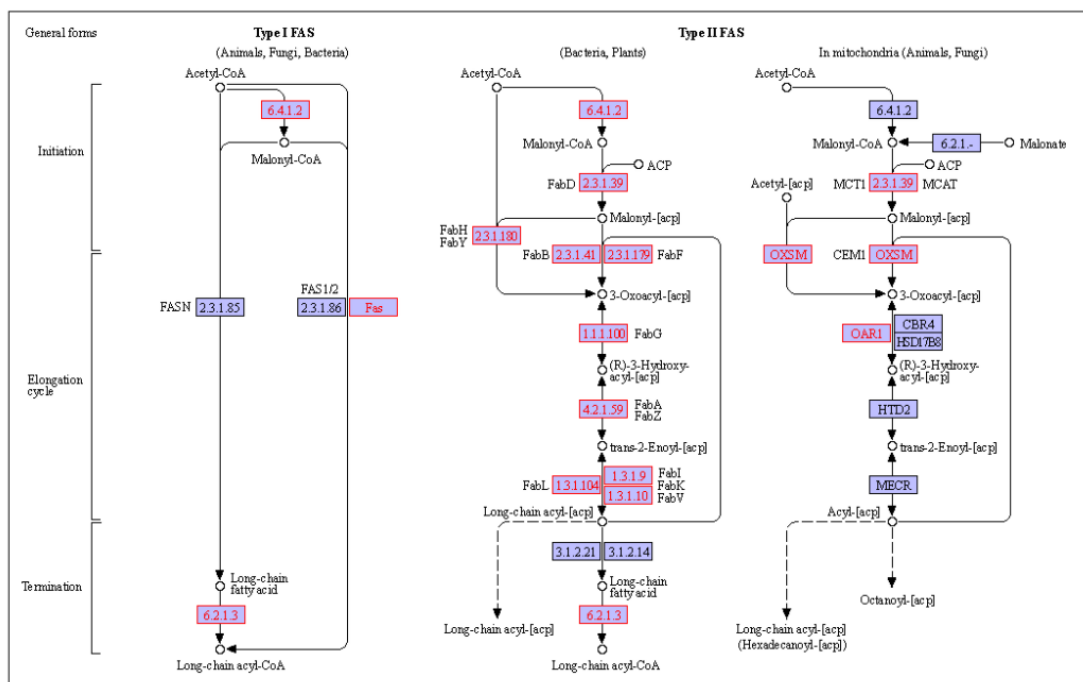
General forms

Initiation

Elongation cycle

Termination

Type I FAS
(Animals, Fungi, Bacteria)

Acetyl-CoA
6.4.1.2
Malonyl-CoA
FASN 2.3.1.85
FAS1/2 2.3.1.86 Fas
Long-chain fatty acid
6.2.1.3
Long-chain acyl-CoA

Type II FAS
(Bacteria, Plants)

Acetyl-CoA
6.4.1.2
Malonyl-CoA
ACP
FabD 2.3.1.39
Malonyl-[acp]
FabH FabY 2.3.1.180
FabB 2.3.1.41 2.3.1.179 FabF
3-Oxoacyl-[acp]
1.1.1.100 FabG
(R)-3-Hydroxy-acyl-[acp]
4.2.1.59 FabA FabZ
trans-2-Enoyl-[acp]
FabL 1.3.1.104 1.3.1.9 FabI 1.3.1.10 FabK FabV
Long-chain acyl-[acp]
3.1.2.21 3.1.2.14
Long-chain fatty acid
6.2.1.3
Long-chain acyl-[acp]
Long-chain acyl-CoA

In mitochondria (Animals, Fungi)

Acetyl-CoA
6.4.1.2
Malonyl-CoA
6.2.1.-
Malonate
ACP
Acetyl-[acp]
MCT1 2.3.1.39 MCAT
Malonyl-[acp]
OXSM
CEM1 OXSM
3-Oxoacyl-[acp]
OAR1 CBR4 HSD17B8
(R)-3-Hydroxy-acyl-[acp]
HTD2
trans-2-Enoyl-[acp]
MECR
Acyl-[acp]
Long-chain acyl-[acp] (Hexadecanoyl-[acp])
Octanoyl-[acp]